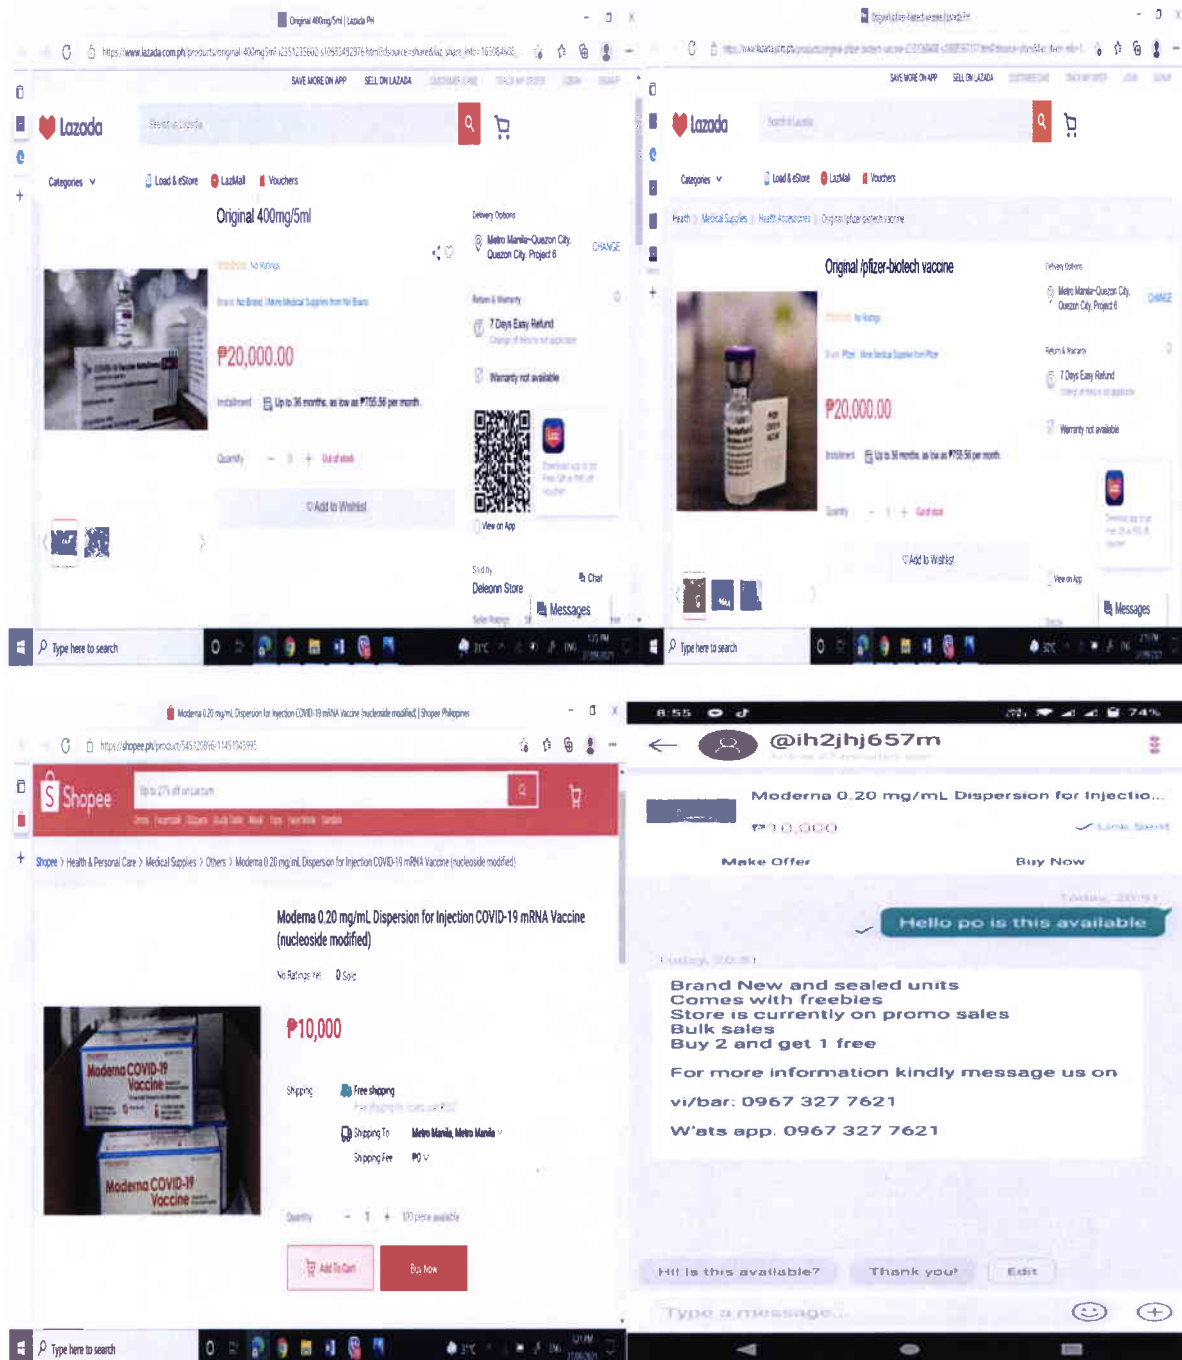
Original 400mg/5ml | Lazada PH

https://www.lazada.com.ph/products/original-400mg5ml-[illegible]

SAVE MORE ON APP SELL ON LAZADA

Lazada

Categories Load & eStore LazMall Vouchers

Original 400mg/5ml

No Ratings

₱20,000.00

Installment Up to 36 months, as low as ₱755.56 per month

Quantity - 1 + Out of stock

Add to Wishlist

Delivery Options

Metro Manila~Quezon City, Quezon City, Project 6

CHANGE

Return & Warranty

7 Days Easy Refund

Warranty not available

View on App

Sold by

Deleonn Store

Chat

Messages

Type here to search

Original /pfizer-biotech vaccine | Lazada PH

SAVE MORE ON APP SELL ON LAZADA

Lazada

Categories Load & eStore LazMall Vouchers

Health > Medical Supplies > Health Accessories > Original /pfizer-biotech vaccine

Original /pfizer-biotech vaccine

No Ratings

₱20,000.00

Installment Up to 36 months, as low as ₱755.56 per month

Quantity - 1 + Out of stock

Add to Wishlist

Delivery Options

Metro Manila~Quezon City, Quezon City, Project 6

CHANGE

Return & Warranty

7 Days Easy Refund

Warranty not available

View on App

Messages

Type here to search

Moderna 0.20 mg/mL Dispersion for Injection COVID-19 mRNA Vaccine (nucleoside modified) | Shopee Philippines

https://shopee.ph/product/345320896/11451045995

Shopee

Shopee > Health & Personal Care > Medical Supplies > Others > Moderna 0.20 mg/mL Dispersion for Injection COVID-19 mRNA Vaccine (nucleoside modified)

Moderna 0.20 mg/mL Dispersion for Injection COVID-19 mRNA Vaccine (nucleoside modified)

No Ratings Yet 0 Sold

₱10,000

Shipping Free shipping

Shipping To Metro Manila, Metro Manila

Shipping Fee ₱0

Quantity - 1 + 100 pieces available

Add To Cart Buy Now

Type here to search

8:55 74%

@ih2jhj657m

Moderna 0.20 mg/mL Dispersion for Injectio...

₱10,000

Make Offer Buy Now

Hello po is this available

Brand New and sealed units
Comes with freebies
Store is currently on promo sales
Bulk sales
Buy 2 and get 1 free

For more information kindly message us on

vi/bar: 0967 327 7621

W'ats app. 0967 327 7621

Hi! Is this available? Thank you! Edit

Type a message...